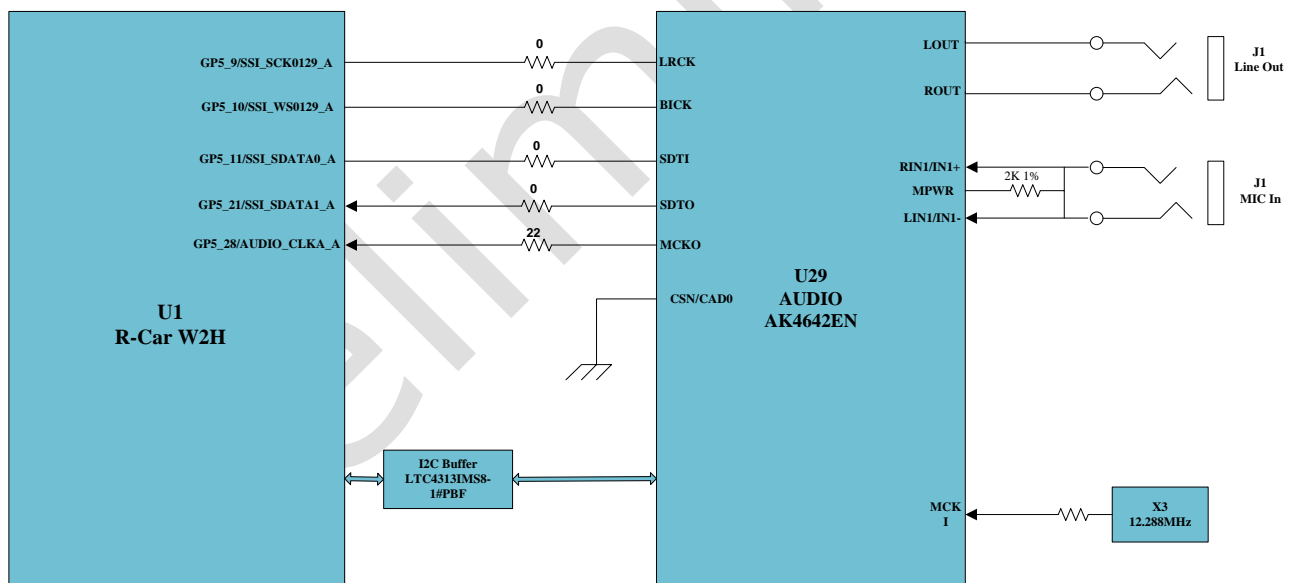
GP5_9/SSI_SCK0129_A
0
LRCK
GP5_10/SSI_WS0129_A
0
BICK
GP5_11/SSI_SDATA0_A
0
SDTI
GP5_21/SSI_SDATA1_A
0
SDTO
GP5_28/AUDIO_CLKA_A
22
MCKO

U1
R-Car W2H

CSN/CAD0

U29
AUDIO
AK4642EN

LOUT
ROUT
J1
Line Out

RIN1/IN1+
MPWR
2K 1%
LIN1/IN1-
J1
MIC In

I2C Buffer
LTC4313IMS8-1#PBF

MCK
I

X3
12.288MHz